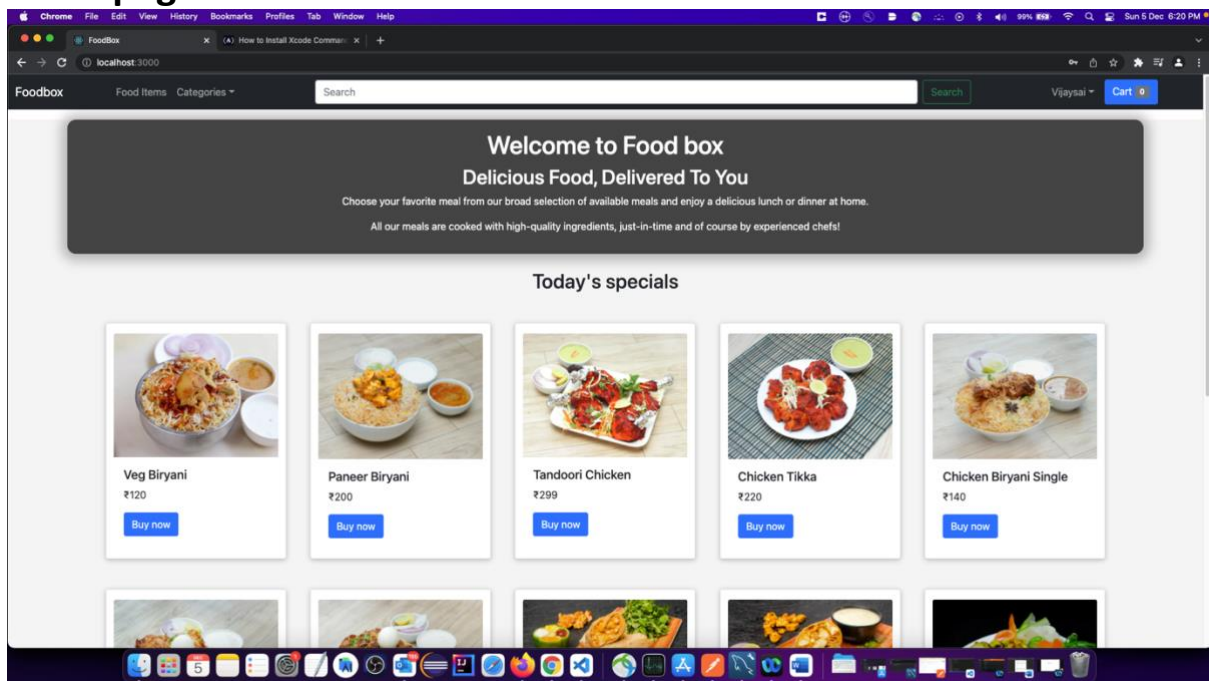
Chrome File Edit View History Bookmarks Profiles Tab Window Help
99% Sun 5 Dec 6:20 PM

FoodBox
How to Install Xcode Comman
localhost:3000

Foodbox Food Items Categories Search Search Vijaysai Cart 0

Welcome to Food box

Delicious Food, Delivered To You

Choose your favorite meal from our broad selection of available meals and enjoy a delicious lunch or dinner at home.

All our meals are cooked with high-quality ingredients, just-in-time and of course by experienced chefs!

Today's specials

Veg Biryani
₹120
Buy now

Paneer Biryani
₹200
Buy now

Tandoori Chicken
₹299
Buy now

Chicken Tikka
₹220
Buy now

Chicken Biryani Single
₹140
Buy now